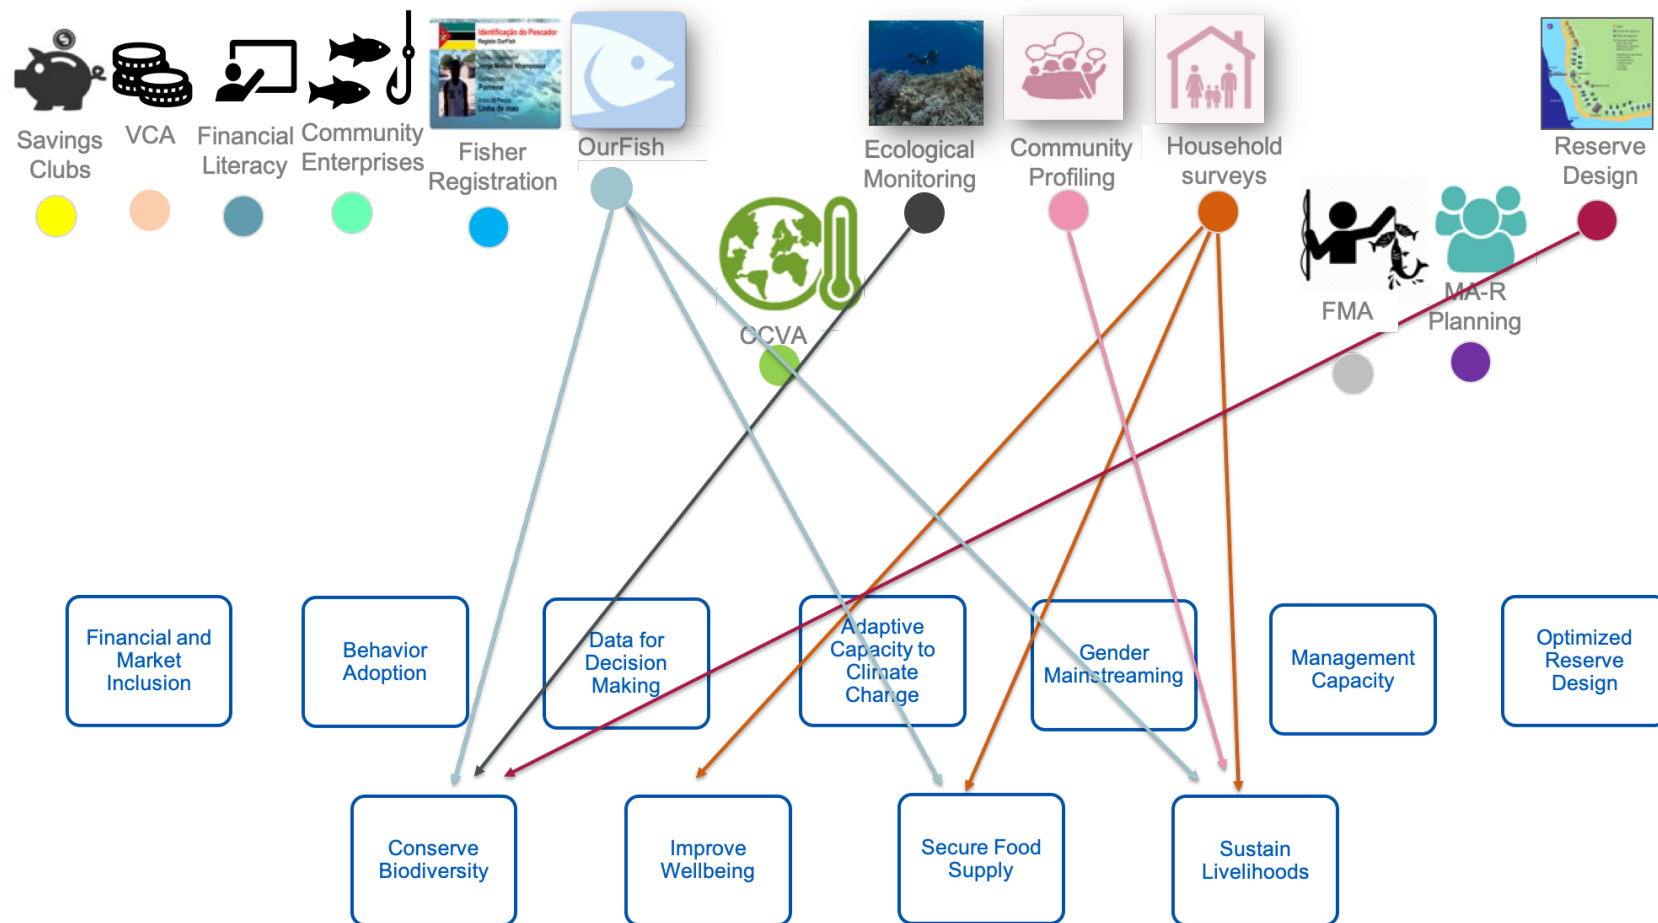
Savings Clubs

VCA

Financial Literacy

Community Enterprises

Identificação do Pescador

Fisher Registration

OurFish

Ecological Monitoring

Community Profiling

Household surveys

Reserve Design

CCVA

FMA

MA-R Planning

Financial and Market Inclusion

Behavior Adoption

Data for Decision Making

Adaptive Capacity to Climate Change

Gender Mainstreaming

Management Capacity

Optimized Reserve Design

Conserve Biodiversity

Improve Wellbeing

Secure Food Supply

Sustain Livelihoods